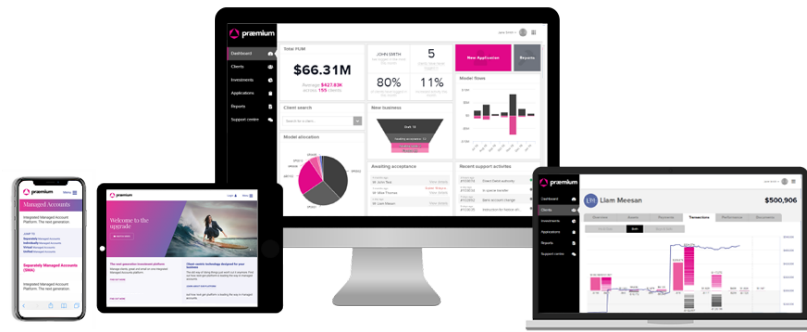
præmium

Dashboard
Clients
Investments
Applications
Reports
Support centre

Total FUM
$66.31M
$427.63K
15%

JOHN SMITH
5
80%
11%

New Applicatio
Reports

Model flows

Client search

New business

Model allocation

Awaiting acceptance

Recent support activities

præmium
Liam Meesan
$500,906

Dashboard
Clients
Investments
Applications
Reports
Support centre

Transactions

præmium
Welcome to the upgrade

præmium
Managed Accounts
Separately Managed Accounts (SMA)